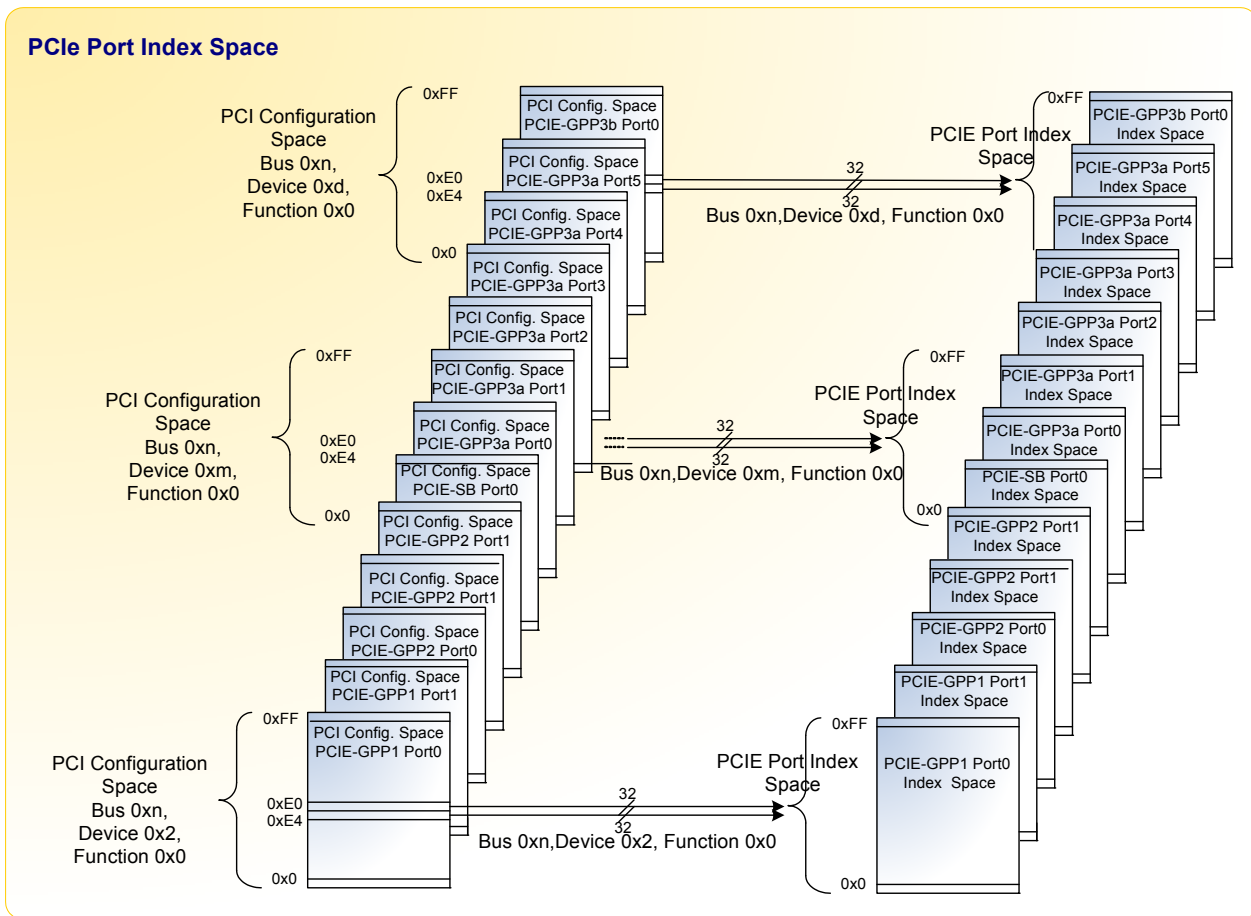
PCIe Port Index Space

PCI Configuration Space Bus 0xn, Device 0xd, Function 0x0

0xFF
0xE0
0xE4
0x0

PCI Config. Space PCIE-GPP3b Port0
PCI Config. Space PCIE-GPP3a Port5
PCI Config. Space PCIE-GPP3a Port4
PCI Config. Space PCIE-GPP3a Port3
PCI Config. Space PCIE-GPP3a Port2
PCI Config. Space PCIE-GPP3a Port1
PCI Config. Space PCIE-GPP3a Port0
PCI Config. Space PCIE-SB Port0
PCI Config. Space PCIE-GPP2 Port1
PCI Config. Space PCIE-GPP2 Port1
PCI Config. Space PCIE-GPP2 Port0
PCI Config. Space PCIE-GPP1 Port1
PCI Config. Space PCIE-GPP1 Port0

32
32
Bus 0xn,Device 0xd, Function 0x0

PCIE Port Index Space

0xFF
PCIE-GPP3b Port0 Index Space
PCIE-GPP3a Port5 Index Space
PCIE-GPP3a Port4 Index Space
PCIE-GPP3a Port3 Index Space
PCIE-GPP3a Port2 Index Space
PCIE-GPP3a Port1 Index Space
PCIE-GPP3a Port0 Index Space
PCIE-SB Port0 Index Space
PCIE-GPP2 Port1 Index Space
PCIE-GPP2 Port1 Index Space
PCIE-GPP2 Port0 Index Space
PCIE-GPP1 Port1 Index Space
PCIE-GPP1 Port0 Index Space

PCI Configuration Space Bus 0xn, Device 0xm, Function 0x0

0xFF
0xE0
0xE4
0x0

32
32
Bus 0xn,Device 0xm, Function 0x0

PCIE Port Index Space
0xFF
0x0

PCI Configuration Space Bus 0xn, Device 0x2, Function 0x0

0xFF
0xE0
0xE4
0x0

32
32
Bus 0xn,Device 0x2, Function 0x0

PCIE Port Index Space
0xFF
0x0